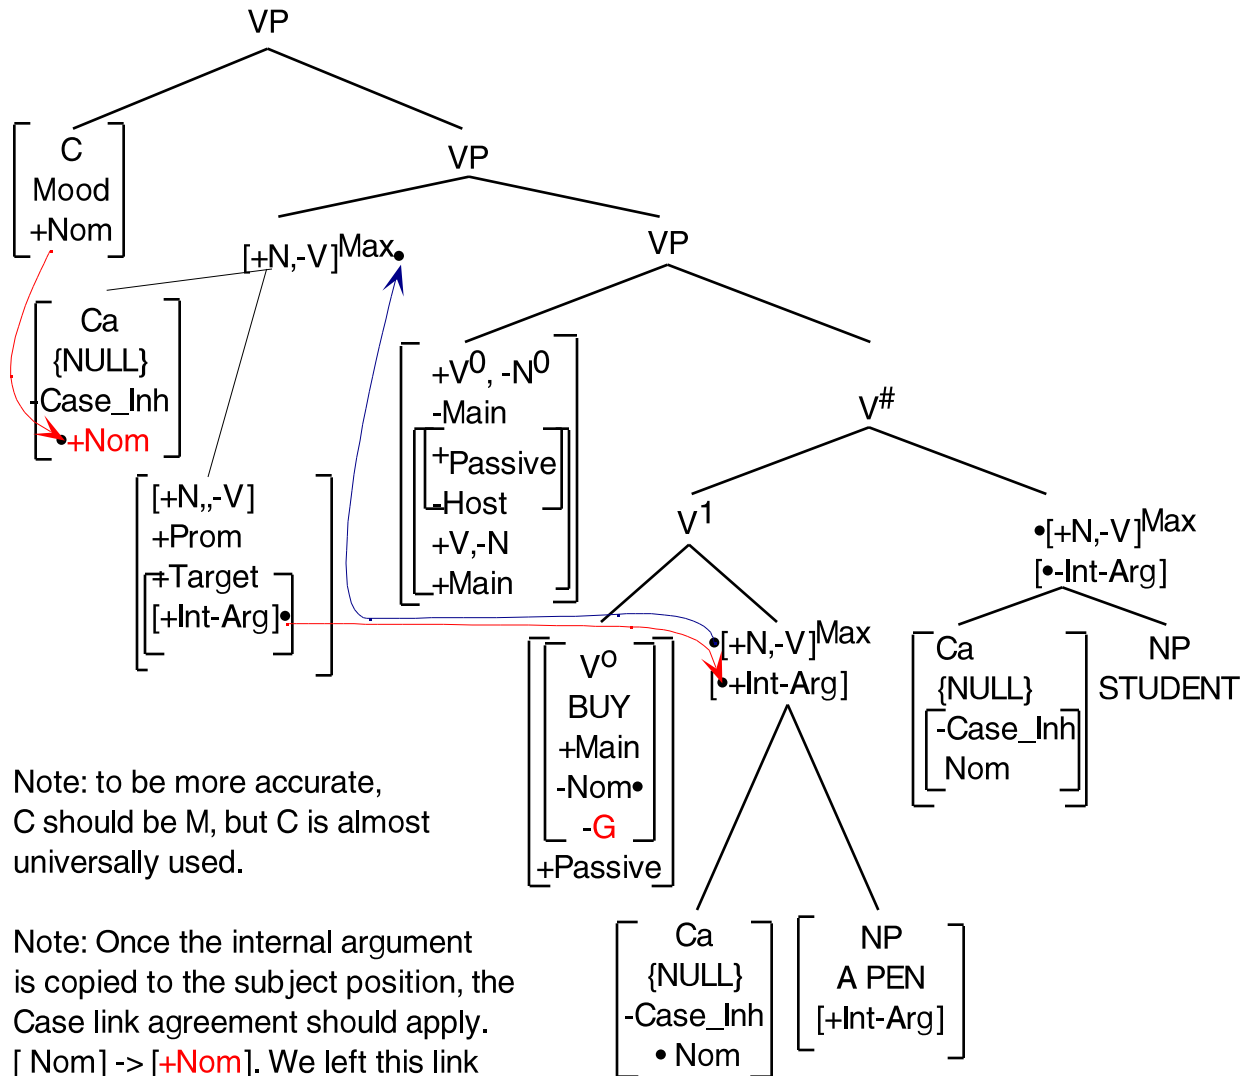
VP

C
Mood
+Nom

VP

$[+N,-V]^{Max}$•

Ca
{NULL}
-Case_Inh
•+Nom

[+N,,-V]
+Prom
+Target
[+Int-Arg]•

VP

$+V^0$, $-N^0$
-Main
+Passive
-Host
+V,-N
+Main

$V^{\#}$

$V^1$

•$[+N,-V]^{Max}$
[•-Int-Arg]

$V^0$
BUY
+Main
-Nom•
-G
+Passive

•$[+N,-V]^{Max}$
[•+Int-Arg]

Ca
{NULL}
-Case_Inh
Nom

NP
STUDENT

Ca
{NULL}
-Case_Inh
• Nom

NP
A PEN
[+Int-Arg]

Note: to be more accurate, C should be M, but C is almost universally used.

Note: Once the internal argument is copied to the subject position, the Case link agreement should apply. [ Nom] -> [+Nom]. We left this link